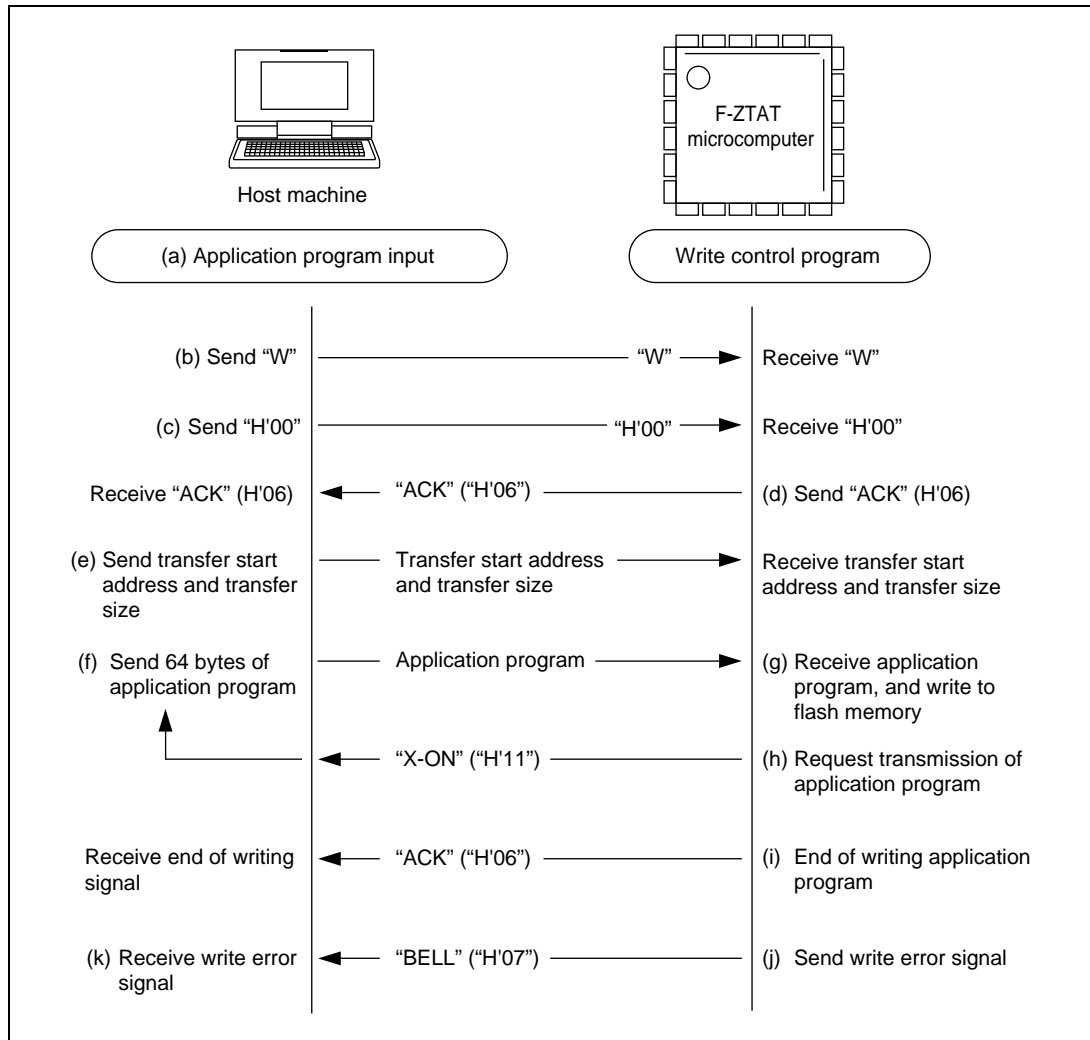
Host machine

F-ZTAT microcomputer

(a) Application program input

Write control program

(b) Send “W”
“W”
Receive “W”

(c) Send “H'00”
“H'00”
Receive “H'00”

Receive “ACK” (H'06)
“ACK” (“H'06”)
(d) Send “ACK” (H'06)

(e) Send transfer start address and transfer size
Transfer start address and transfer size
Receive transfer start address and transfer size

(f) Send 64 bytes of application program
Application program
(g) Receive application program, and write to flash memory

“X-ON” (“H'11”)
(h) Request transmission of application program

Receive end of writing signal
“ACK” (“H'06”)
(i) End of writing application program

(k) Receive write error signal
“BELL” (“H'07”)
(j) Send write error signal